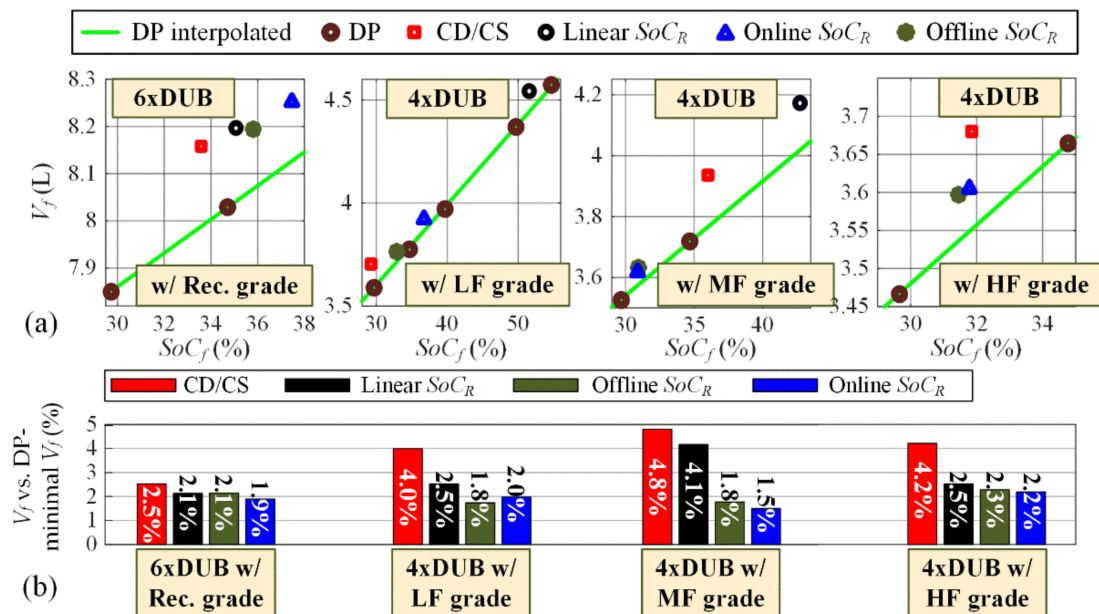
DP interpolated DP CD/CS Linear $SoC_R$ Online $SoC_R$ Offline $SoC_R$

(a)

6xDUB
w/ Rec. grade
$V_f$ (L)
8.3
8.2
8.1
8
7.9
30 32 34 36 38
$SoC_f$ (%)

4xDUB
w/ LF grade
4.5
4
3.5
30 40 50
$SoC_f$ (%)

4xDUB
w/ MF grade
4.2
4
3.8
3.6
30 35 40
$SoC_f$ (%)

4xDUB
w/ HF grade
3.7
3.65
3.6
3.55
3.5
3.45
30 32 34
$SoC_f$ (%)

CD/CS Linear $SoC_R$ Offline $SoC_R$ Online $SoC_R$

$V_f$ vs. DP-minimal $V_f$ (%)
5
4
3
2
1
0

2.5% 2.1% 2.1% 1.9%
4.0% 2.5% 1.8% 2.0%
4.8% 4.1% 1.8% 1.5%
4.2% 2.5% 2.3% 2.2%

(b)
6xDUB w/ Rec. grade
4xDUB w/ LF grade
4xDUB w/ MF grade
4xDUB w/ HF grade